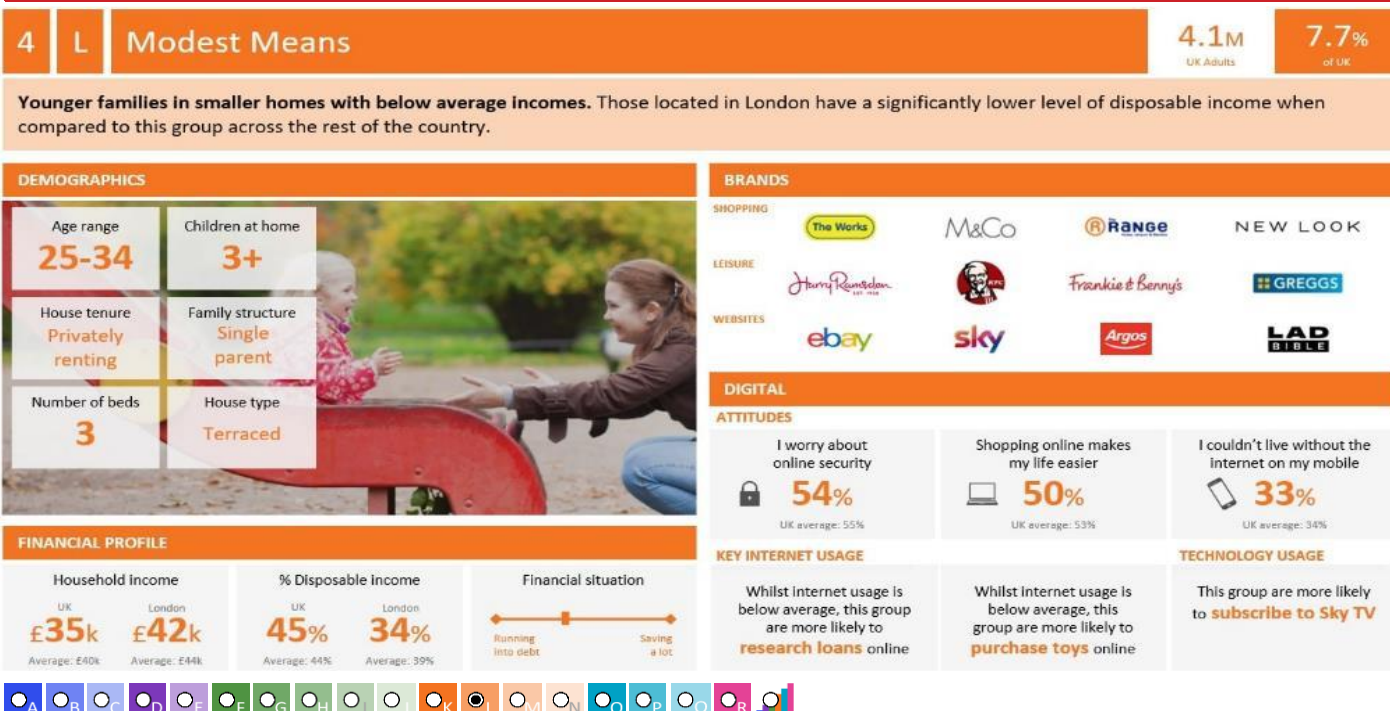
4 L Modest Means

4.1M UK Adults

7.7% of UK

**Younger families in smaller homes with below average incomes.** Those located in London have a significantly lower level of disposable income when compared to this group across the rest of the country.

DEMOGRAPHICS

Age range
25-34

Children at home
3+

House tenure
Privately renting

Family structure
Single parent

Number of beds
3

House type
Terraced

BRANDS

SHOPPING
The Works
M&Co
The Range
NEW LOOK

LEISURE
Harry Ramsden
KFC
Frankie & Benny's
GREGGS

WEBSITES
ebay
sky
Argos
LAD BIBLE

DIGITAL

ATTITUDES

I worry about online security
54%
UK average: 55%

Shopping online makes my life easier
50%
UK average: 53%

I couldn't live without the internet on my mobile
33%
UK average: 34%

FINANCIAL PROFILE

Household income
UK £35k
London £42k
Average: £40k
Average: £44k

% Disposable income
UK 45%
London 34%
Average: 44%
Average: 39%

Financial situation
Running into debt
Saving a lot

KEY INTERNET USAGE

Whilst internet usage is below average, this group are more likely to research loans online

Whilst internet usage is below average, this group are more likely to purchase toys online

TECHNOLOGY USAGE

This group are more likely to subscribe to Sky TV

A B C D E F G H I J K L M N O P Q R